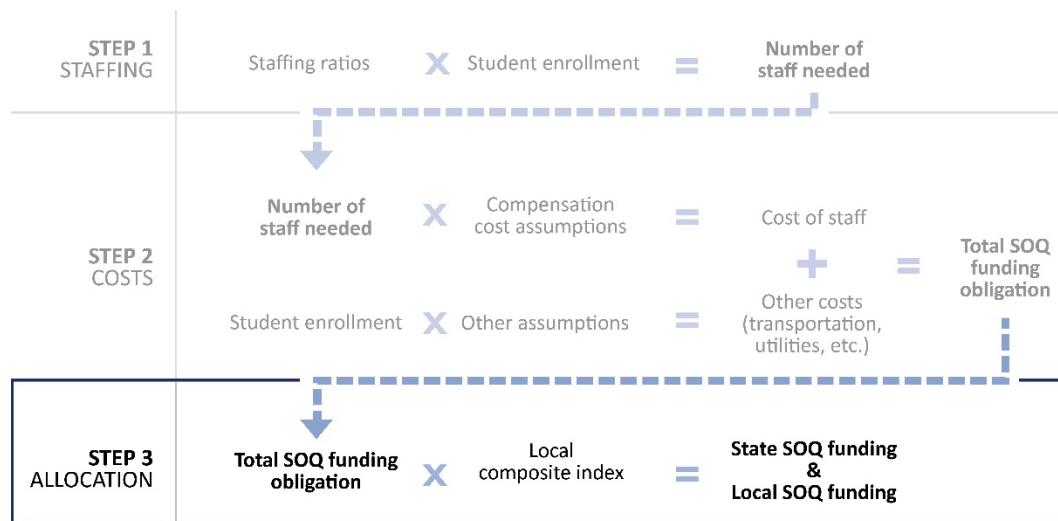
STEP 1
STAFFING

Staffing ratios X Student enrollment = Number of staff needed

STEP 2
COSTS

Number of staff needed X Compensation cost assumptions = Cost of staff

+

Student enrollment X Other assumptions = Other costs (transportation, utilities, etc.)

= Total SOQ funding obligation

STEP 3
ALLOCATION

Total SOQ funding obligation X Local composite index = State SOQ funding & Local SOQ funding